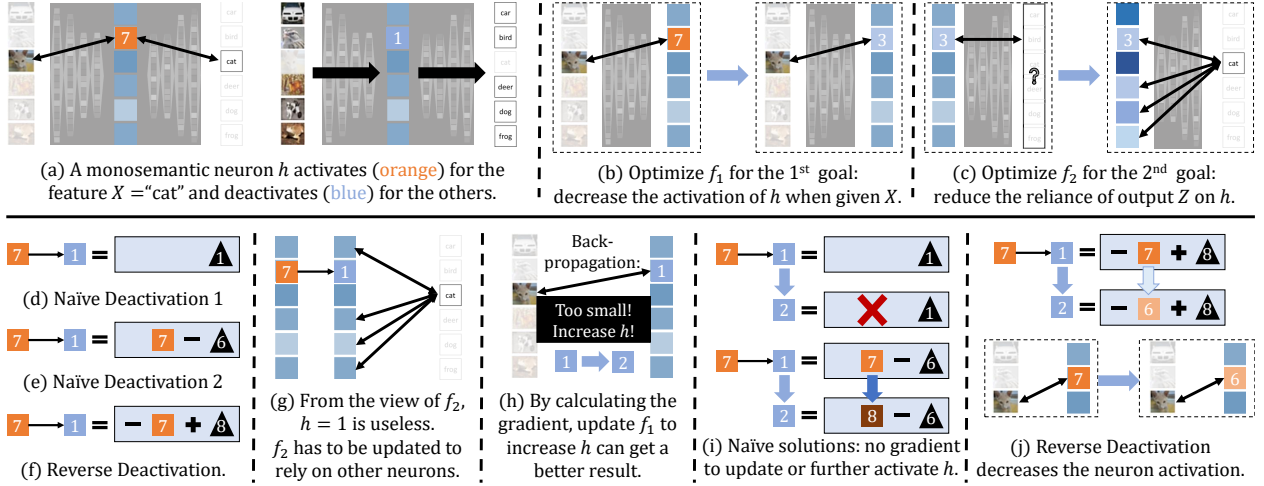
car
bird
cat
deer
dog
frog
7
car
bird
cat
deer
dog
frog
1

(a) A monosemantic neuron $h$ activates (orange) for the feature $X$ ="cat" and deactivates (blue) for the others.

7
3
(b) Optimize $f_1$ for the 1$^{st}$ goal: decrease the activation of $h$ when given $X$.

3
car
bird
?
deer
dog
frog
3
car
bird
cat
deer
dog
frog
(c) Optimize $f_2$ for the 2$^{nd}$ goal: reduce the reliance of output $Z$ on $h$.

7 → 1 = 1
(d) Naïve Deactivation 1

7 → 1 = 7 − 6
(e) Naïve Deactivation 2

7 → 1 = − 7 + 8
(f) Reverse Deactivation.

7
1
car
bird
cat
deer
dog
frog
(g) From the view of $f_2$, $h = 1$ is useless. $f_2$ has to be updated to rely on other neurons.

Back-propagation:
1
Too small! Increase $h$!
1 → 2
(h) By calculating the gradient, update $f_1$ to increase $h$ can get a better result.

7 → 1 = 1
2 = 1
7 → 1 = 7 − 6
2 = 8 − 6
(i) Naïve solutions: no gradient to update or further activate $h$.

7 → 1 = − 7 + 8
2 = − 6 + 8
7
6
(j) Reverse Deactivation decreases the neuron activation.